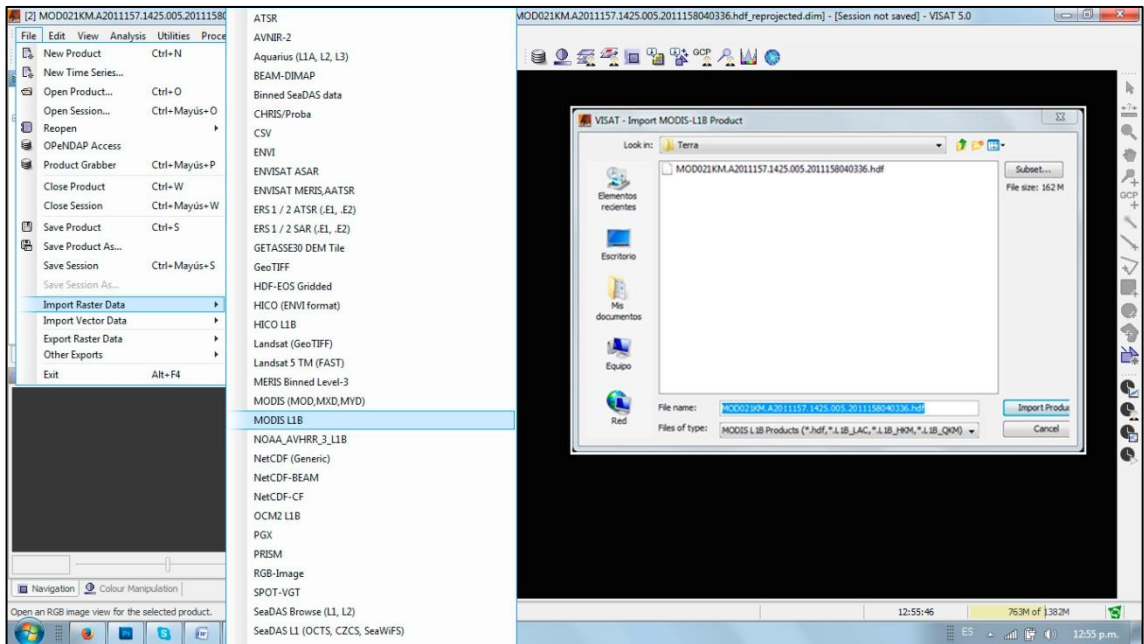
[2] MOD021KM.A2011157.1425.005.2011158

MOD021KM.A2011157.1425.005.2011158040336.hdf_reprojected.dim] - [Session not saved] - VISAT 5.0

File Edit View Analysis Utilities Proce

New Product Ctrl+N
New Time Series...
Open Product... Ctrl+O
Open Session... Ctrl+Mayús+O
Reopen
OPeNDAP Access
Product Grabber Ctrl+Mayús+P
Close Product Ctrl+W
Close Session Ctrl+Mayús+W
Save Product Ctrl+S
Save Product As...
Save Session Ctrl+Mayús+S
Save Session As...
Import Raster Data
Import Vector Data
Export Raster Data
Other Exports
Exit Alt+F4

ATSR
AVNIR-2
Aquarius (L1A, L2, L3)
BEAM-DIMAP
Binned SeaDAS data
CHRIS/Proba
CSV
ENVI
ENVISAT ASAR
ENVISAT MERIS,AATSR
ERS 1 / 2 ATSR (.E1, .E2)
ERS 1 / 2 SAR (.E1, .E2)
GETASSE30 DEM Tile
GeoTIFF
HDF-EOS Gridded
HICO (ENVI format)
HICO L1B
Landsat (GeoTIFF)
Landsat 5 TM (FAST)
MERIS Binned Level-3
MODIS (MOD,MXD,MYD)
MODIS L1B
NOAA_AVHRR_3_L1B
NetCDF (Generic)
NetCDF-BEAM
NetCDF-CF
OCM2 L1B
PGX
PRISM
RGB-Image
SPOT-VGT
SeaDAS Browse (L1, L2)
SeaDAS L1 (OCTS, CZCS, SeaWiFS)

VISAT - Import MODIS-L1B Product

Look in: Terra

MOD021KM.A2011157.1425.005.2011158040336.hdf

Elementos recientes
Escritorio
Mis documentos
Equipo
Red

Subset...
File size: 162 M

File name: MOD021KM.A2011157.1425.005.2011158040336.hdf
Files of type: MODIS L1B Products (*.hdf,*.L1B_LAC,*.L1B_HKM,*.L1B_QKM)

Import Produ
Cancel

Navigation Colour Manipulation

Open an RGB image view for the selected product.

12:55:46
763M of 1382M

ES
12:55 p.m.